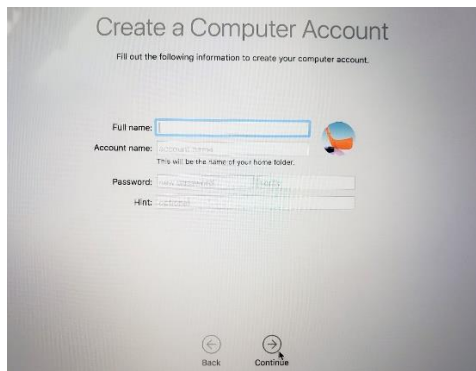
Create a Computer Account

Fill out the following information to create your computer account.

Full name:

Account name: account name

This will be the name of your home folder.

Password: required

verify

Hint: optional

Back

Continue